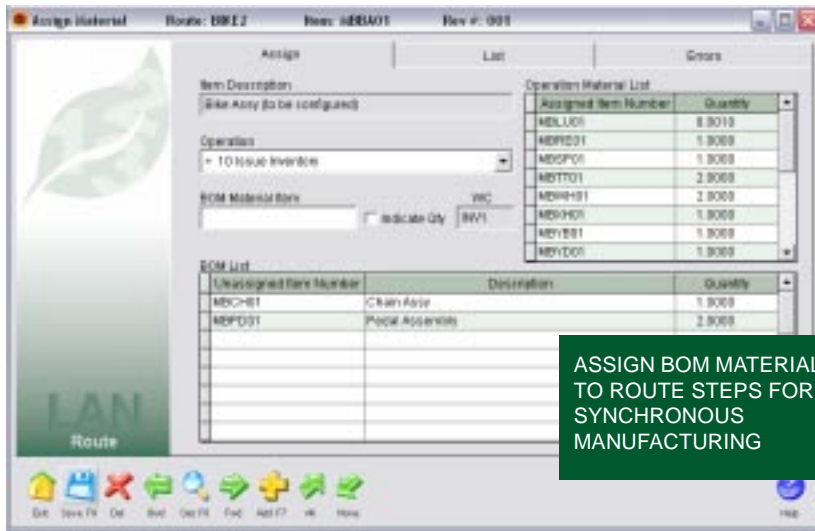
Assign Material Route: BIKE2 Item: ABBA01 Rev #: 001

Assign | List | Errors

Item Description
Bike Assy (to be configured)

Operation
+ 10 Issue Inventory

BOM Material Item
Indicate Qty
WC
INV1

Operation Material List

| Assigned Item Number | Quantity |
|---|---|
| MBLU01 | 0.0010 |
| MBRD01 | 1.0000 |
| MBSP01 | 1.0000 |
| MBTT01 | 2.0000 |
| MBWH01 | 2.0000 |
| MBKH01 | 1.0000 |
| MBYB01 | 1.0000 |
| MBYD01 | 1.0000 |

BOM List

| Unassigned Item Number | Description | Quantity |
|---|---|---|
| MBCH01 | Chain Assy | 1.0000 |
| MBPD01 | Pedal Assembly | 2.0000 |

LAN
Route

ASSIGN BOM MATERIAL TO ROUTE STEPS FOR SYNCHRONOUS MANUFACTURING

Exit Save F9 Del Bwd Get F8 Fwd Add F7 All Move Help